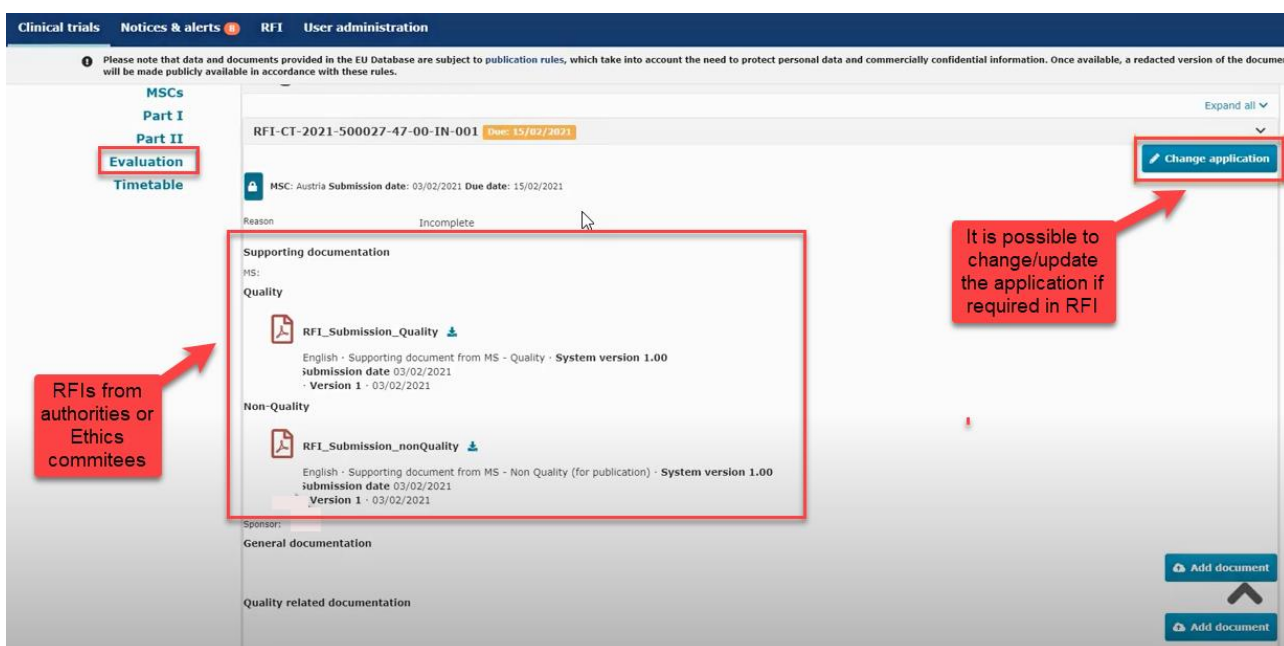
Clinical trials Notices & alerts 8 RFI User administration

Please note that data and documents provided in the EU Database are subject to publication rules, which take into account the need to protect personal data and commercially confidential information. Once available, a redacted version of the documer will be made publicly available in accordance with these rules.

MSCs
Part I
Part II
Evaluation
Timetable

Expand all

RFI-CT-2021-500027-47-00-IN-001 Due: 15/02/2021

Change application

MSC: Austria Submission date: 03/02/2021 Due date: 15/02/2021

Reason Incomplete

Supporting documentation
MS:
Quality

RFI_Submission_Quality
English · Supporting document from MS - Quality · System version 1.00
Submission date 03/02/2021
· Version 1 · 03/02/2021

Non-Quality

RFI_Submission_nonQuality
English · Supporting document from MS - Non Quality (for publication) · System version 1.00
Submission date 03/02/2021
· Version 1 · 03/02/2021

Sponsor:
General documentation

Add document

Quality related documentation

Add document

It is possible to change/update the application if required in RFI

RFIs from authorities or Ethics commitees